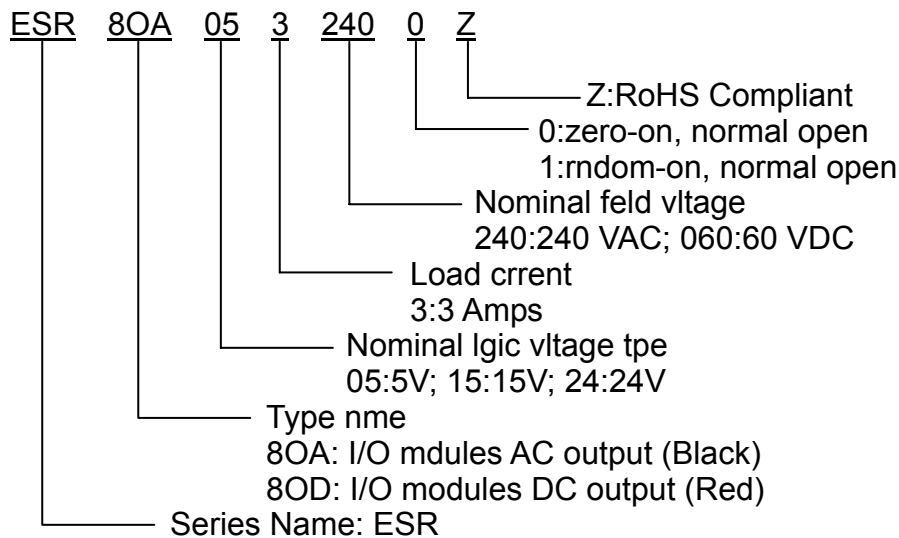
ESR 8OA 05 3 240 0 Z

Z:RoHS Compliant

0:zero-on, normal open
1:rndom-on, normal open

Nominal feld vltage
240:240 VAC; 060:60 VDC

Load crrent
3:3 Amps

Nominal lgic vltage tpe
05:5V; 15:15V; 24:24V

Type nme
8OA: I/O mdules AC output (Black)
8OD: I/O modules DC output (Red)

Series Name: ESR